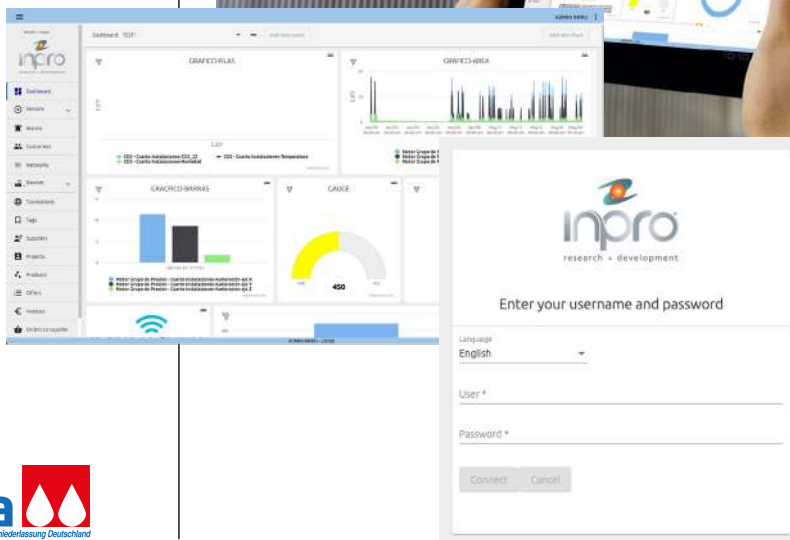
inpro
research + development

Dashboard
Sensors
Alarms
Customers
Networks
Devices
Translations
Tags
Suppliers
Projects
Products
Offers
Invoices
Orders to supplier

Dashboard: TEST

GRAFICO-FILAS

GRAFICO-AREA

GRAFICO-BARRAS

GAUGE

450

inpro
research + development

Enter your username and password

Language
English

User *

Password *

Connect
Cancel

a
niederlassung Deutschland